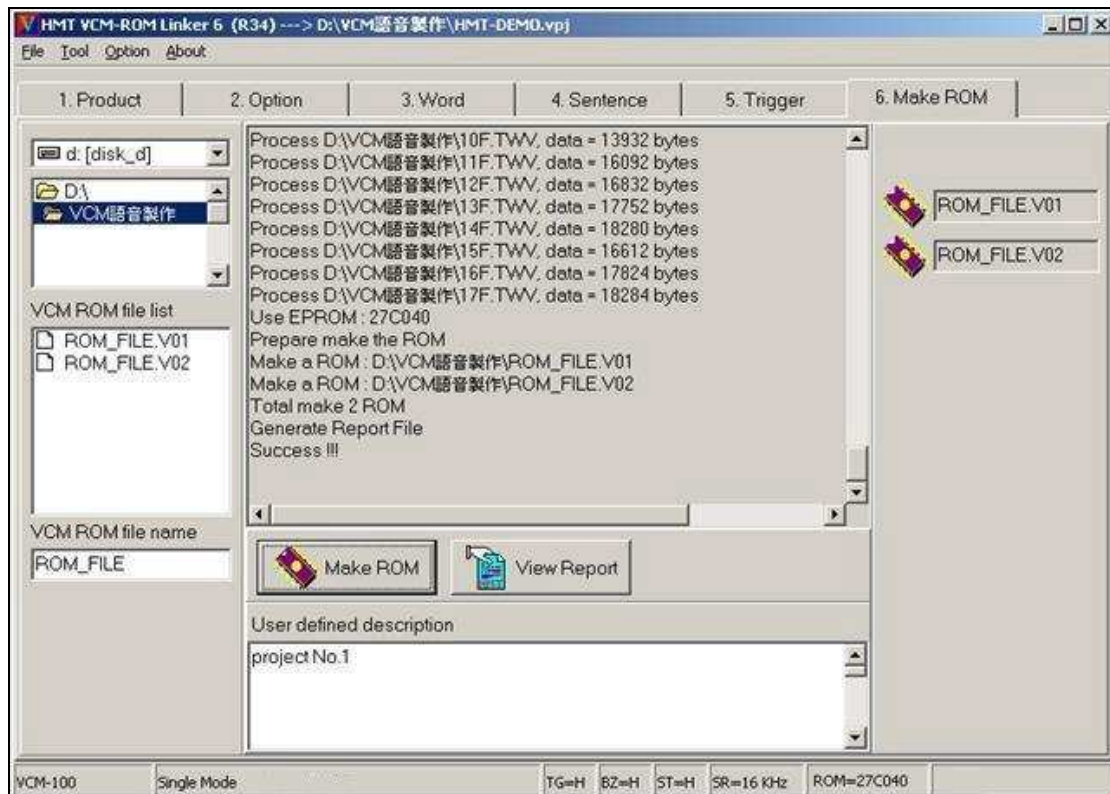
HMT VCM-ROM Linker 6 (R34) ---> D:\VCM語音製作\HMT-DEMO.vpj

File Tool Option About

1. Product
2. Option
3. Word
4. Sentence
5. Trigger
6. Make ROM

d: [disk_d]

D:\
VCM語音製作

VCM ROM file list

ROM_FILE.V01
ROM_FILE.V02

VCM ROM file name

ROM_FILE

Process D:\VCM語音製作\10F.TWV, data = 13932 bytes
Process D:\VCM語音製作\11F.TWV, data = 16092 bytes
Process D:\VCM語音製作\12F.TWV, data = 16832 bytes
Process D:\VCM語音製作\13F.TWV, data = 17752 bytes
Process D:\VCM語音製作\14F.TWV, data = 18280 bytes
Process D:\VCM語音製作\15F.TWV, data = 16612 bytes
Process D:\VCM語音製作\16F.TWV, data = 17824 bytes
Process D:\VCM語音製作\17F.TWV, data = 18284 bytes
Use EPROM : 27C040
Prepare make the ROM
Make a ROM : D:\VCM語音製作\ROM_FILE.V01
Make a ROM : D:\VCM語音製作\ROM_FILE.V02
Total make 2 ROM
Generate Report File
Success !!!

Make ROM
View Report

User defined description

project No.1

ROM_FILE.V01
ROM_FILE.V02

VCM-100 | Single Mode | TG=H | BZ=H | ST=H | SR=16 KHz | ROM=27C040